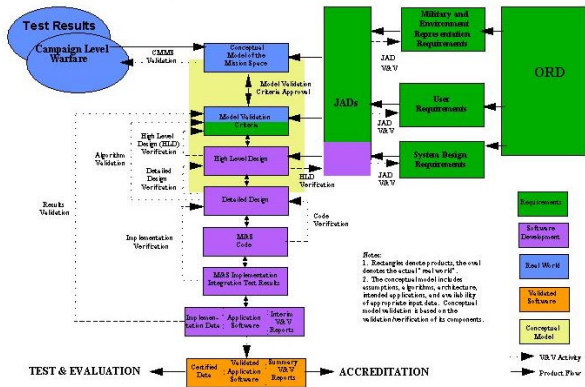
Test Results

Campaign Level Warfare

CMMS Validation

Conceptual Models of the Mission Space

Model Validation Criteria Approval

Model Validation Criteria

High Level Design (HLD) Verification

Algorithm Validation

High Level Design

Detailed Design Verification

HLD Verification

Detailed Design

Results Validation

Code Verification

Implementation Verification

M&S Code

M&S Implementation Integration Test Results

Implementation Data | Application Software | Interim V&V Reports

JADs

JAD V&V

JAD V&V

JAD V&V

Military and Environment Representation Requirements

User Requirements

System Design Requirements

ORD

Notes:
1. Rectangles denote products, the oval denotes the actual "real world".
2. The conceptual model includes assumptions, algorithms, architecture, intended applications, and availability of appropriate input data. Conceptual model validation is based on the validation/verification of its components.

Requirements

Software Development

Real World

Validated Software

Conceptual Model

V&V Activity

Product Flow

TEST & EVALUATION

Certified Data | Validated Application Software | Summary V&V Reports

ACCREDITATION